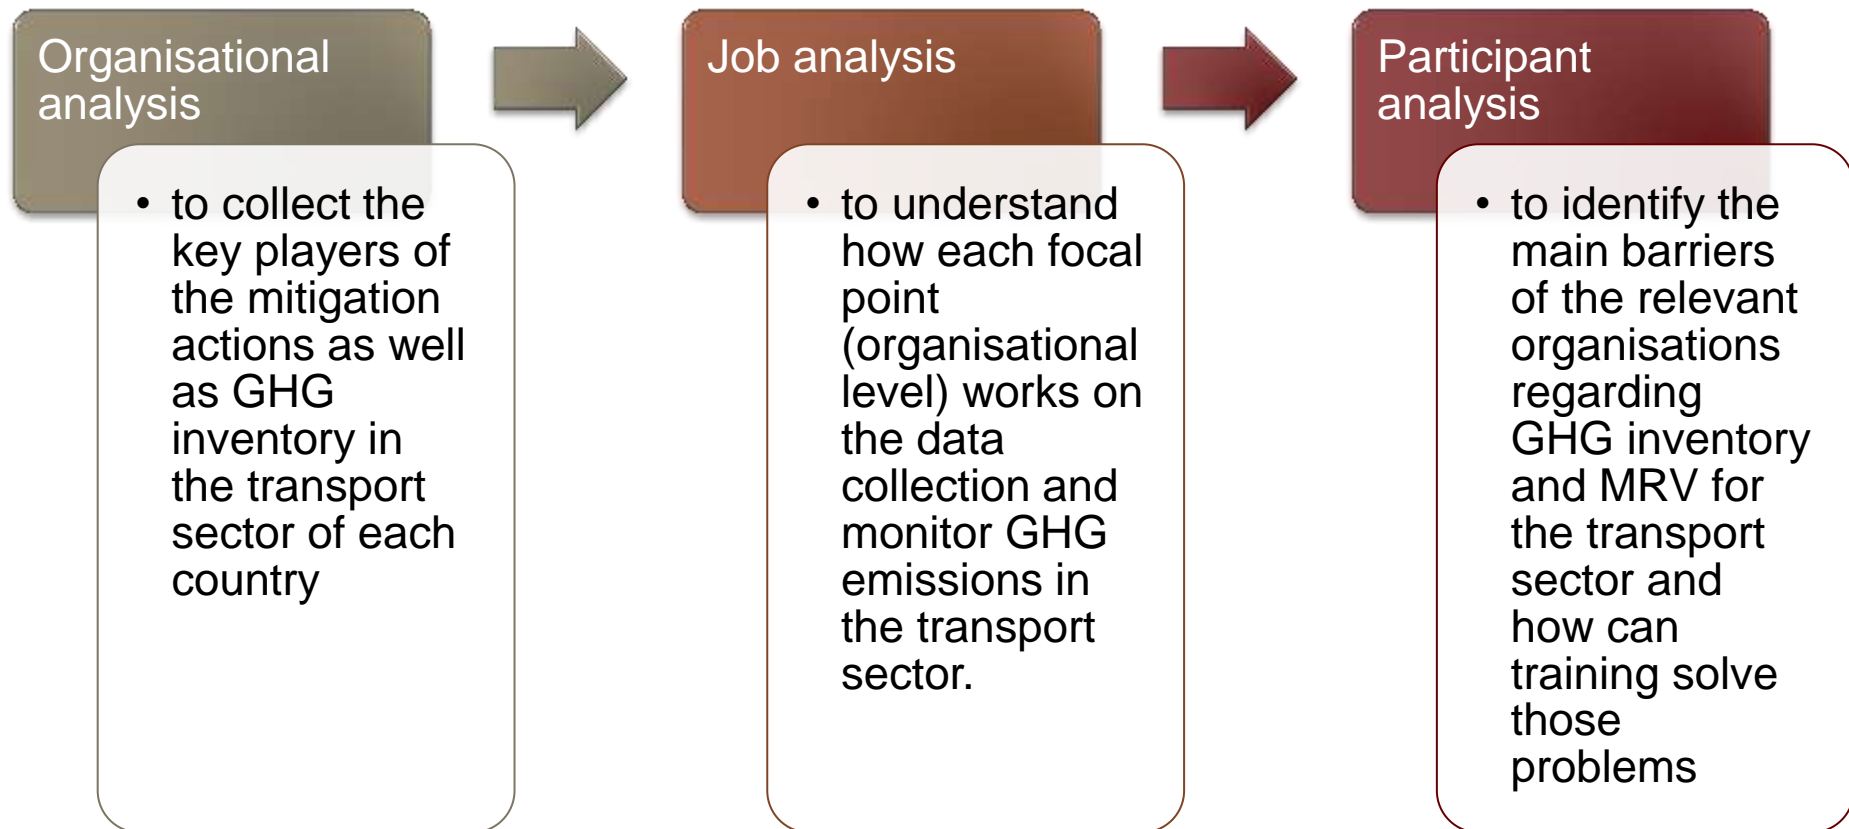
Organisational analysis

• to collect the key players of the mitigation actions as well as GHG inventory in the transport sector of each country

Job analysis

• to understand how each focal point (organisational level) works on the data collection and monitor GHG emissions in the transport sector.

Participant analysis

• to identify the main barriers of the relevant organisations regarding GHG inventory and MRV for the transport sector and how can training solve those problems